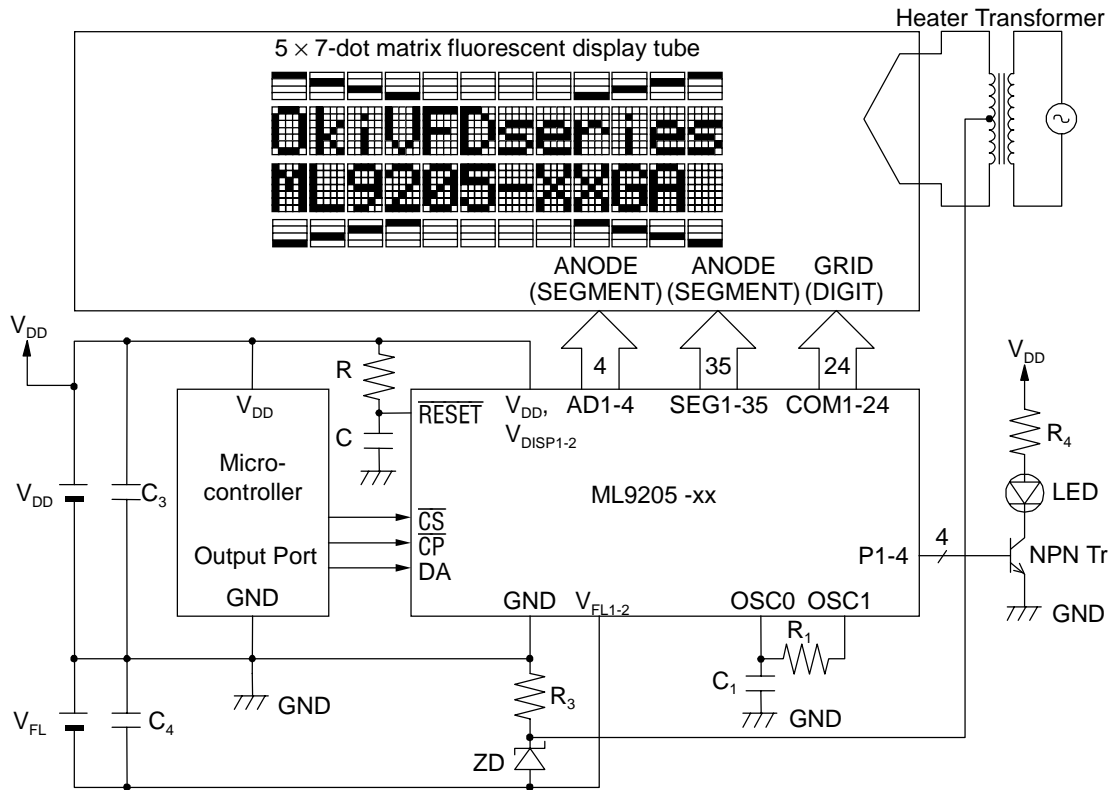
Heater Transformer

$5 \times 7$-dot matrix fluorescent display tube

OkiVFDseries
ML9205-xxGA

ANODE (SEGMENT)
ANODE (SEGMENT)
GRID (DIGIT)

$V_{DD}$
R
C
$V_{DD}$
Micro-controller
Output Port
GND
$V_{DD}$
$C_3$
$V_{FL}$
$C_4$
GND
$R_3$
ZD

$\overline{RESET}$
$V_{DD}$, $V_{DISP1-2}$
4
AD1-4
35
SEG1-35
24
COM1-24
ML9205 -xx
$\overline{CS}$
$\overline{CP}$
DA
GND
$V_{FL1-2}$
OSC0
OSC1
$R_1$
$C_1$
GND
P1-4
4

$V_{DD}$
$R_4$
LED
NPN Tr
GND